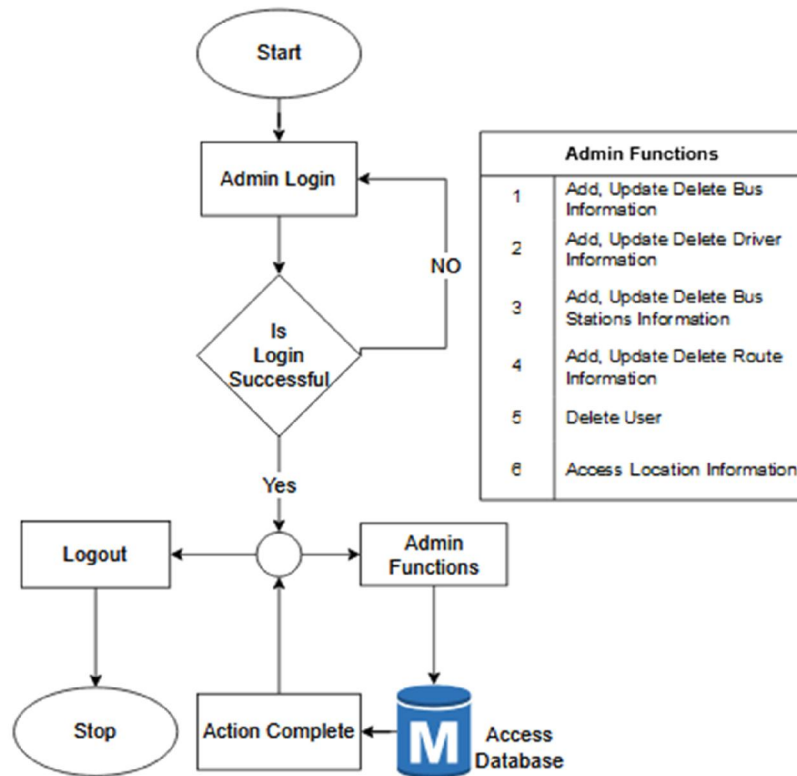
Start

Admin Login

NO

Is Login Successful

Yes

Logout

Admin Functions

Stop

Action Complete

M

Access Database

| Admin Functions | |
|---|---|
| 1 | Add, Update Delete Bus Information |
| 2 | Add, Update Delete Driver Information |
| 3 | Add, Update Delete Bus Stations Information |
| 4 | Add, Update Delete Route Information |
| 5 | Delete User |
| 6 | Access Location Information |